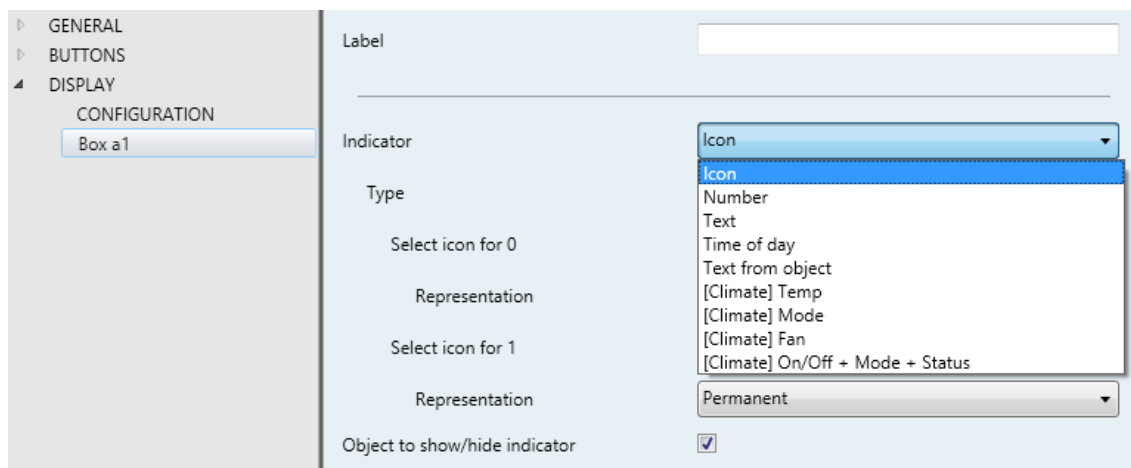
GENERAL
BUTTONS
DISPLAY
CONFIGURATION
Box a1

Label

Indicator
Icon
Icon
Number
Text
Time of day
Text from object
[Climate] Temp
[Climate] Mode
[Climate] Fan
[Climate] On/Off + Mode + Status

Type

Select icon for 0

Representation

Select icon for 1

Representation
Permanent

Object to show/hide indicator